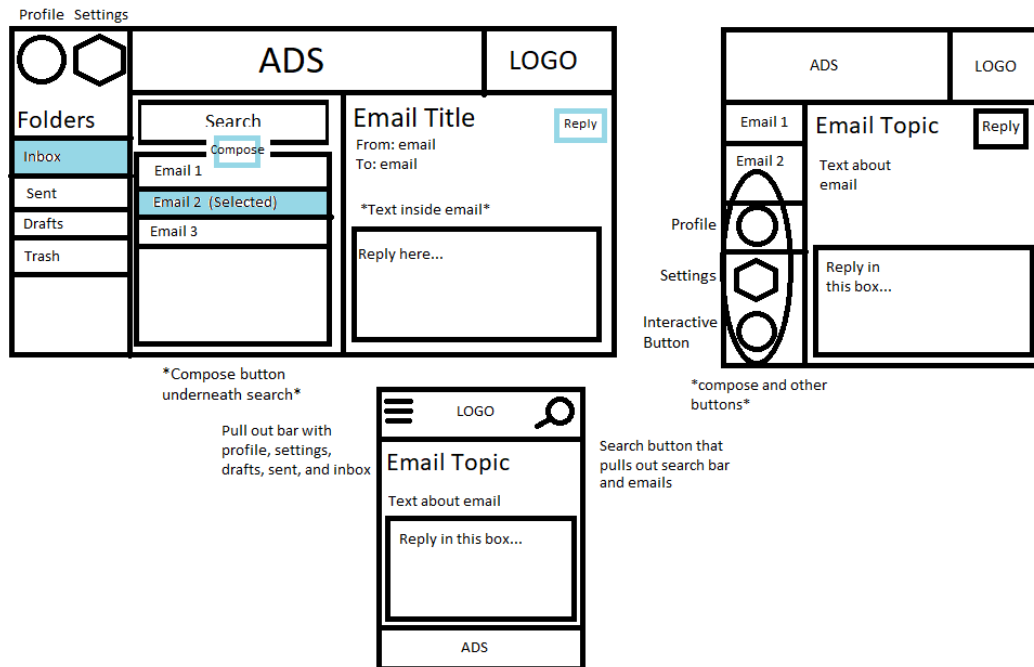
Profile Settings

ADS

LOGO

Folders

Inbox

Sent

Drafts

Trash

Search

Compose

Email 1

Email 2 (Selected)

Email 3

Email Title

Reply

From: email
To: email

*Text inside email*

Reply here...

*Compose button underneath search*

ADS

LOGO

Email 1

Email 2

Email Topic

Reply

Text about email

Profile

Settings

Interactive Button

Reply in this box...

*compose and other buttons*

Pull out bar with profile, settings, drafts, sent, and inbox

LOGO

Email Topic

Text about email

Reply in this box...

ADS

Search button that pulls out search bar and emails